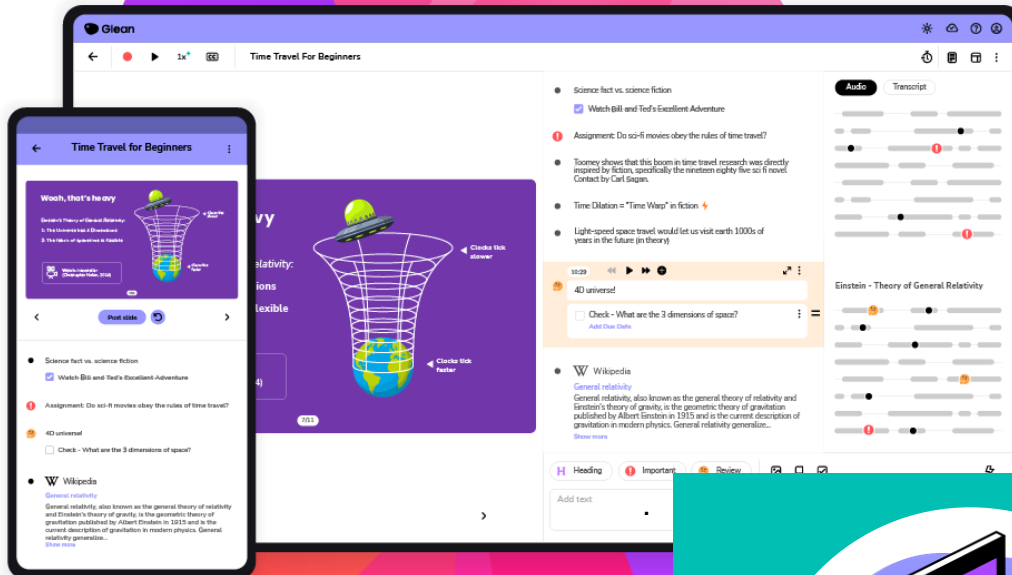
Glean

1x

Time Travel For Beginners

Science fact vs. science fiction

Watch Bill and Ted's Excellent Adventure

Assignment: Do sci-fi movies obey the rules of time travel?

Toomey shows that this boom in time travel research was directly inspired by fiction, specifically the nineteen eighty five sci fi novel Contact by Carl Sagan.

Time Dilation = "Time Warp" in fiction

Light-speed space travel would let us visit earth 1000s of years in the future (in theory)

10:29

4D universe!

Check - What are the 3 dimensions of space?

Add Due Date

Wikipedia

General relativity

General relativity, also known as the general theory of relativity and Einstein's theory of gravity, is the geometric theory of gravitation published by Albert Einstein in 1915 and is the current description of gravitation in modern physics. General relativity generalize...

Show more

Heading

Important

Review

Add text

Audio

Transcript

Einstein - Theory of General Relativity

vy

relativity:

sions

lexible

4)

Clocks tick slower

Clocks tick faster

7/11

Time Travel for Beginners

Woah, that's heavy

Einstein's Theory of General Relativity:

1. The Universe has 4 Dimensions

2. The fabric of spacetime is flexible

Watch Interstellar (Christopher Nolan, 2014)

Post slide

Science fact vs. science fiction

Watch Bill and Ted's Excellent Adventure

Assignment: Do sci-fi movies obey the rules of time travel?

4D universe!

Check - What are the 3 dimensions of space?

Wikipedia

General relativity

General relativity, also known as the general theory of relativity and Einstein's theory of gravity, is the geometric theory of gravitation published by Albert Einstein in 1915 and is the current description of gravitation in modern physics. General relativity generalize...

Show more